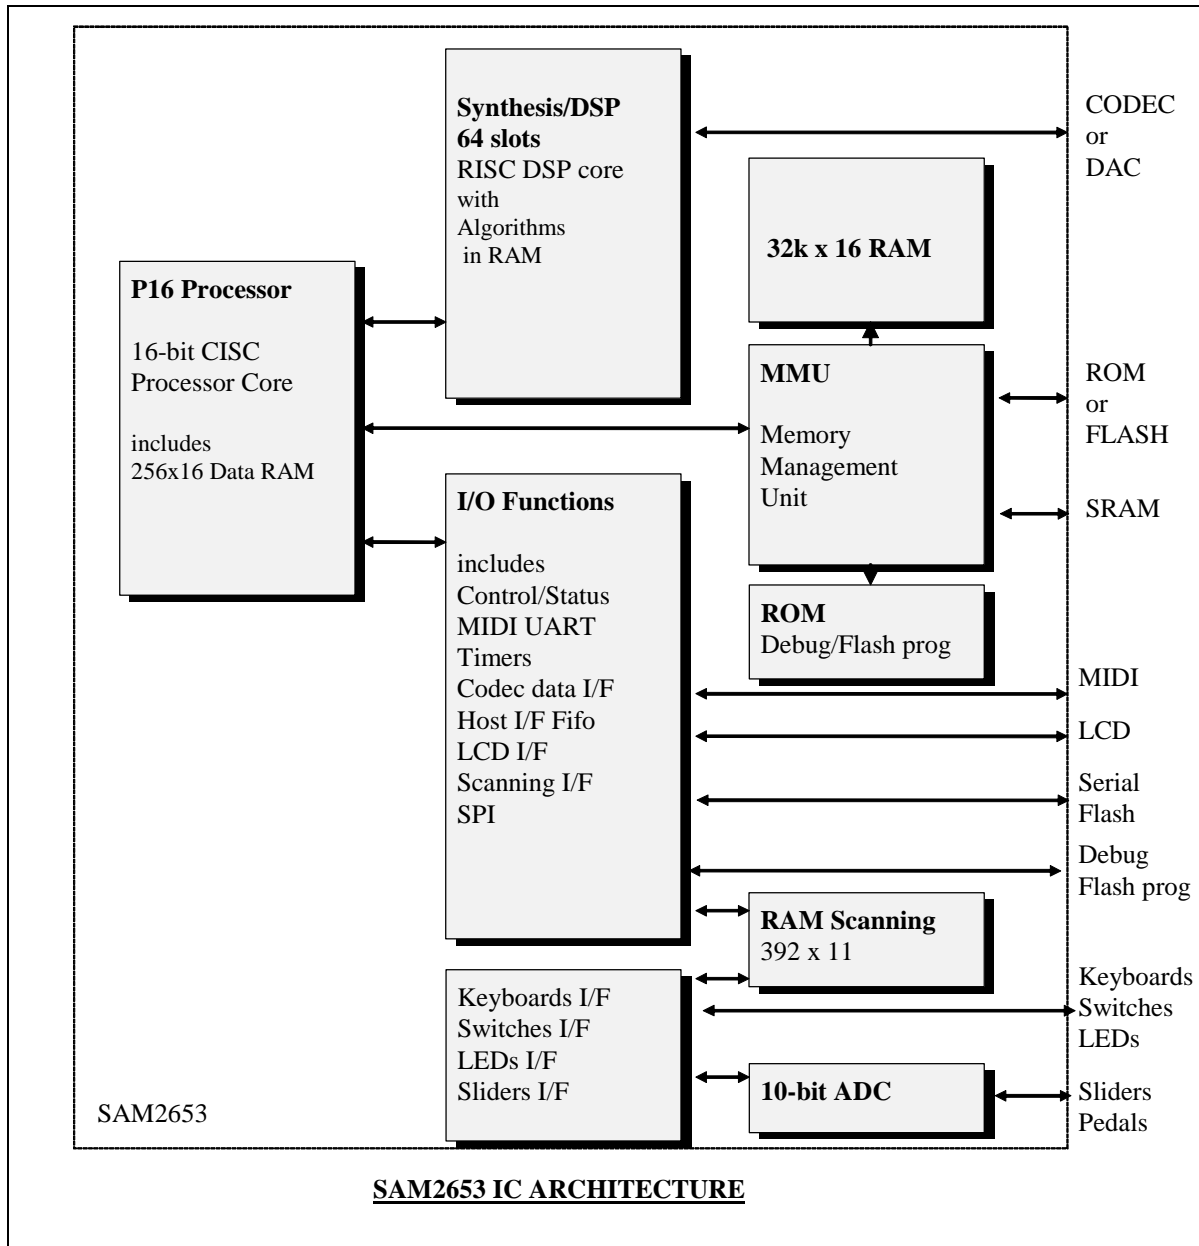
Synthesis/DSP
64 slots
RISC DSP core with Algorithms in RAM

CODEC or DAC

32k x 16 RAM

P16 Processor

16-bit CISC Processor Core

includes 256x16 Data RAM

MMU

Memory Management Unit

ROM or FLASH

SRAM

I/O Functions

includes
Control/Status
MIDI UART
Timers
Codec data I/F
Host I/F Fifo
LCD I/F
Scanning I/F
SPI

ROM
Debug/Flash prog

MIDI

LCD

Serial Flash

Debug Flash prog

RAM Scanning
392 x 11

Keyboards I/F
Switches I/F
LEDs I/F
Sliders I/F

Keyboards Switches LEDs

10-bit ADC

Sliders Pedals

SAM2653

SAM2653 IC ARCHITECTURE